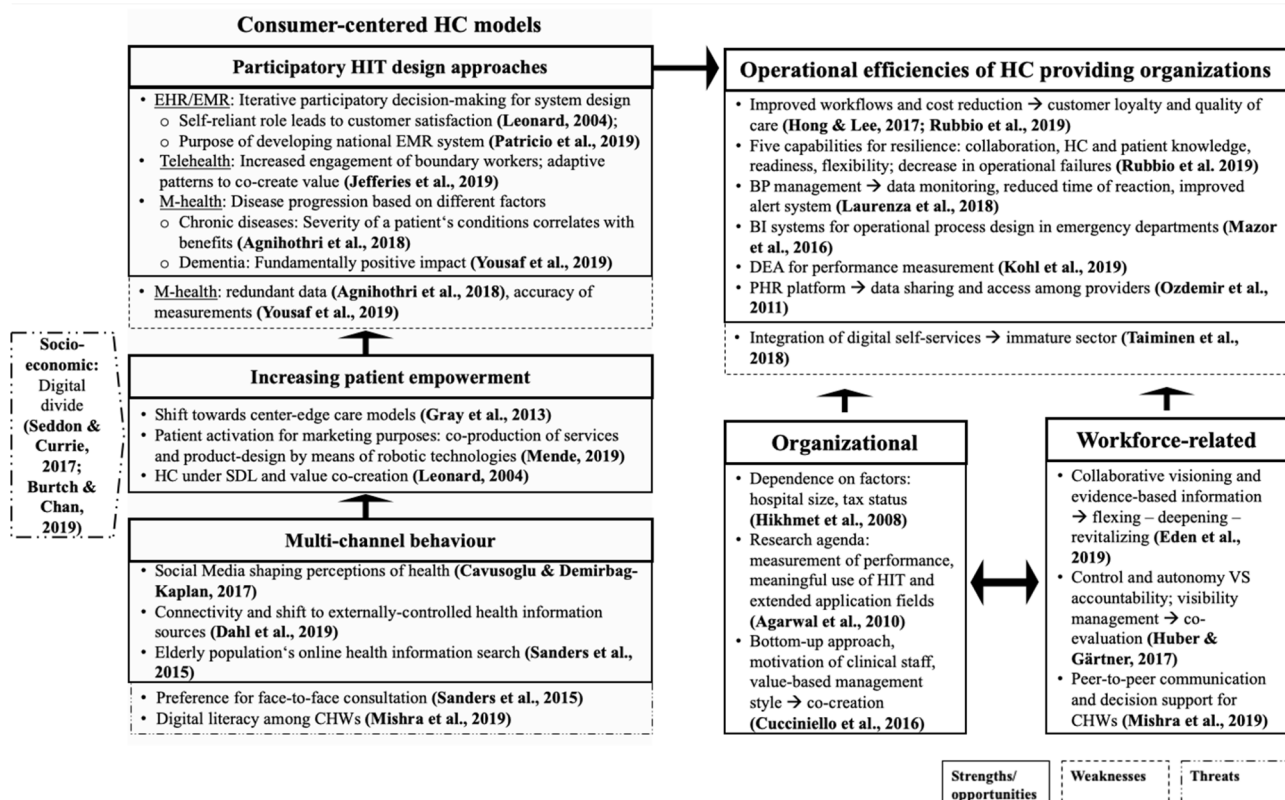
Consumer-centered HC models

Participatory HIT design approaches

- EHR/EMR: Iterative participatory decision-making for system design
  - Self-reliant role leads to customer satisfaction (Leonard, 2004);
  - Purpose of developing national EMR system (Patricio et al., 2019)
- Telehealth: Increased engagement of boundary workers; adaptive patterns to co-create value (Jefferies et al., 2019)
- M-health: Disease progression based on different factors
  - Chronic diseases: Severity of a patient's conditions correlates with benefits (Agnihothri et al., 2018)
  - Dementia: Fundamentally positive impact (Yousaf et al., 2019)

- M-health: redundant data (Agnihothri et al., 2018), accuracy of measurements (Yousaf et al., 2019)

Socio-economic: Digital divide (Seddon & Currie, 2017; Burtch & Chan, 2019)

Increasing patient empowerment

- Shift towards center-edge care models (Gray et al., 2013)
- Patient activation for marketing purposes: co-production of services and product-design by means of robotic technologies (Mende, 2019)
- HC under SDL and value co-creation (Leonard, 2004)

Multi-channel behaviour

- Social Media shaping perceptions of health (Cavusoglu & Demirbag-Kaplan, 2017)
- Connectivity and shift to externally-controlled health information sources (Dahl et al., 2019)
- Elderly population's online health information search (Sanders et al., 2015)

- Preference for face-to-face consultation (Sanders et al., 2015)
- Digital literacy among CHWs (Mishra et al., 2019)

Operational efficiencies of HC providing organizations

- Improved workflows and cost reduction → customer loyalty and quality of care (Hong & Lee, 2017; Rubbio et al., 2019)
- Five capabilities for resilience: collaboration, HC and patient knowledge, readiness, flexibility; decrease in operational failures (Rubbio et al. 2019)
- BP management → data monitoring, reduced time of reaction, improved alert system (Laurenza et al., 2018)
- BI systems for operational process design in emergency departments (Mazor et al., 2016)
- DEA for performance measurement (Kohl et al., 2019)
- PHR platform → data sharing and access among providers (Ozdemir et al., 2011)

- Integration of digital self-services → immature sector (Taiminen et al., 2018)

Organizational

- Dependence on factors: hospital size, tax status (Hikhmet et al., 2008)
- Research agenda: measurement of performance, meaningful use of HIT and extended application fields (Agarwal et al., 2010)
- Bottom-up approach, motivation of clinical staff, value-based management style → co-creation (Cucciniello et al., 2016)

Workforce-related

- Collaborative visioning and evidence-based information → flexing – deepening – revitalizing (Eden et al., 2019)
- Control and autonomy VS accountability; visibility management → co-evaluation (Huber & Gärtner, 2017)
- Peer-to-peer communication and decision support for CHWs (Mishra et al., 2019)

Strengths/ opportunities | Weaknesses | Threats